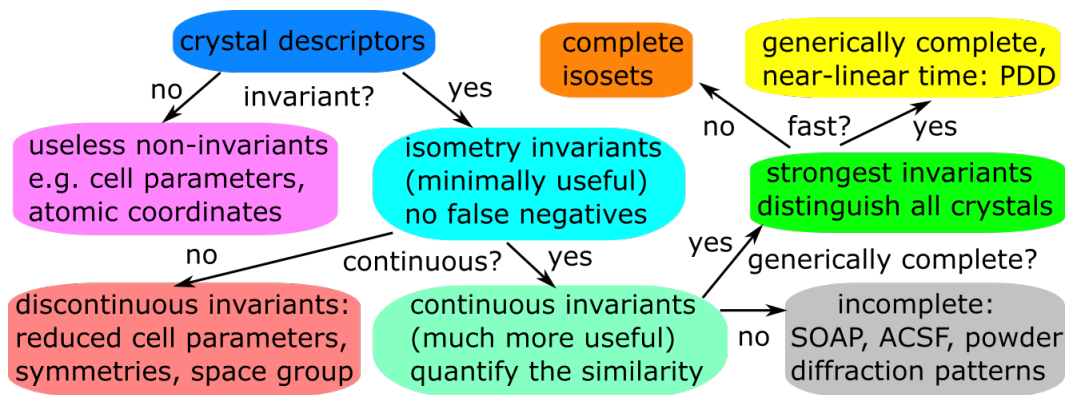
crystal descriptors

no

invariant?

yes

useless non-invariants e.g. cell parameters, atomic coordinates

isometry invariants (minimally useful) no false negatives

no

continuous?

yes

discontinuous invariants: reduced cell parameters, symmetries, space group

continuous invariants (much more useful) quantify the similarity

no

incomplete: SOAP, ACSF, powder diffraction patterns

yes

generically complete?

strongest invariants distinguish all crystals

no

fast?

yes

complete isosets

generically complete, near-linear time: PDD